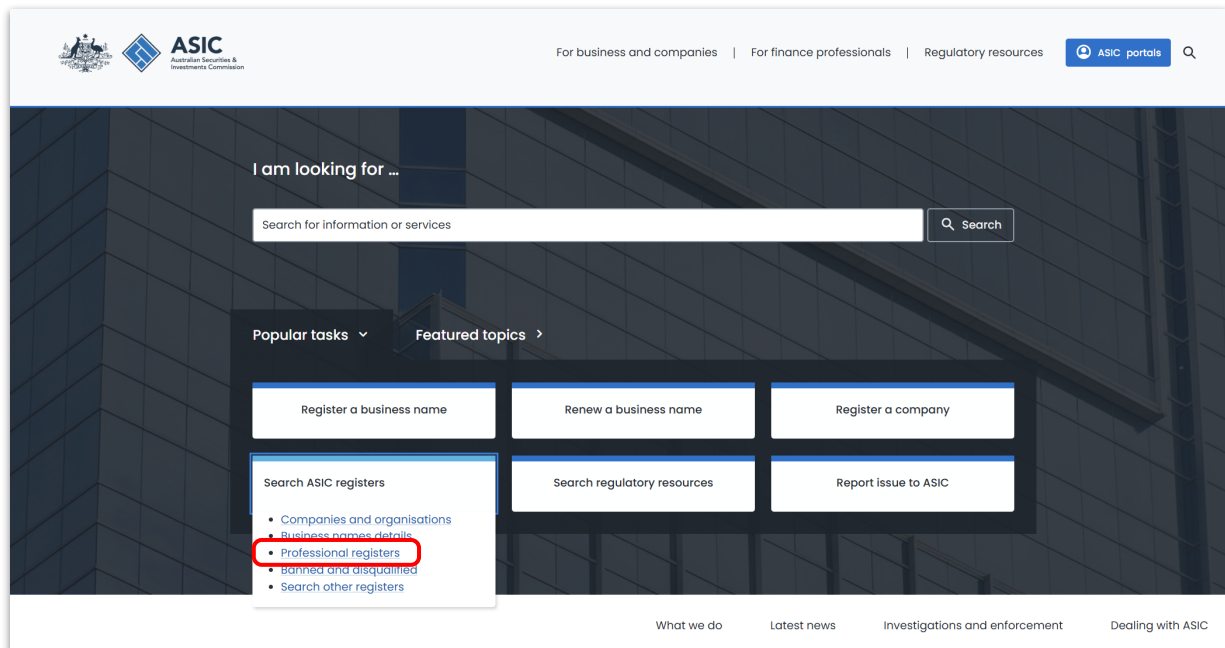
ASIC
Australian Securities & Investments Commission

For business and companies | For finance professionals | Regulatory resources

ASIC portals

I am looking for ...

Search for information or services

Search

Popular tasks

Featured topics

Register a business name

Renew a business name

Register a company

Search ASIC registers

- Companies and organisations
- Business names details
- Professional registers
- Banned and disqualified
- Search other registers

Search regulatory resources

Report issue to ASIC

What we do

Latest news

Investigations and enforcement

Dealing with ASIC